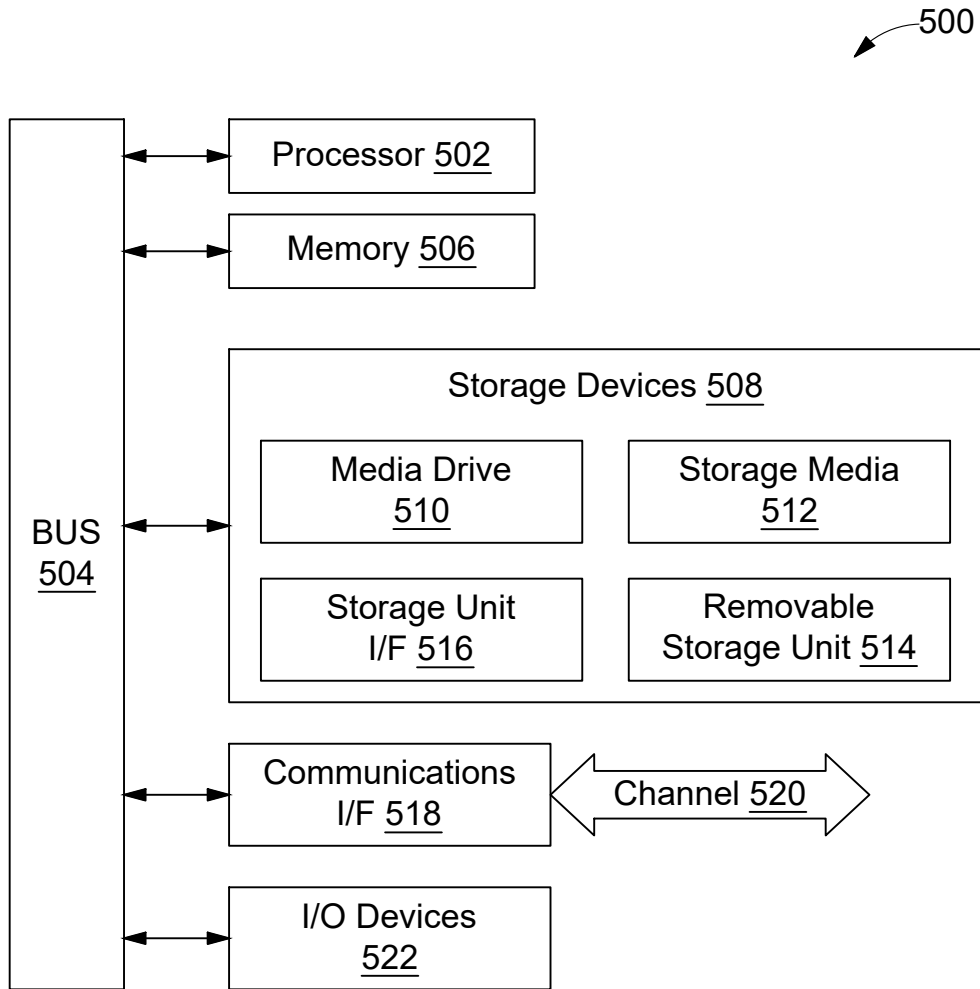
500

BUS 504

Processor 502

Memory 506

Storage Devices 508

Media Drive 510

Storage Media 512

Storage Unit I/F 516

Removable Storage Unit 514

Communications I/F 518

Channel 520

I/O Devices 522